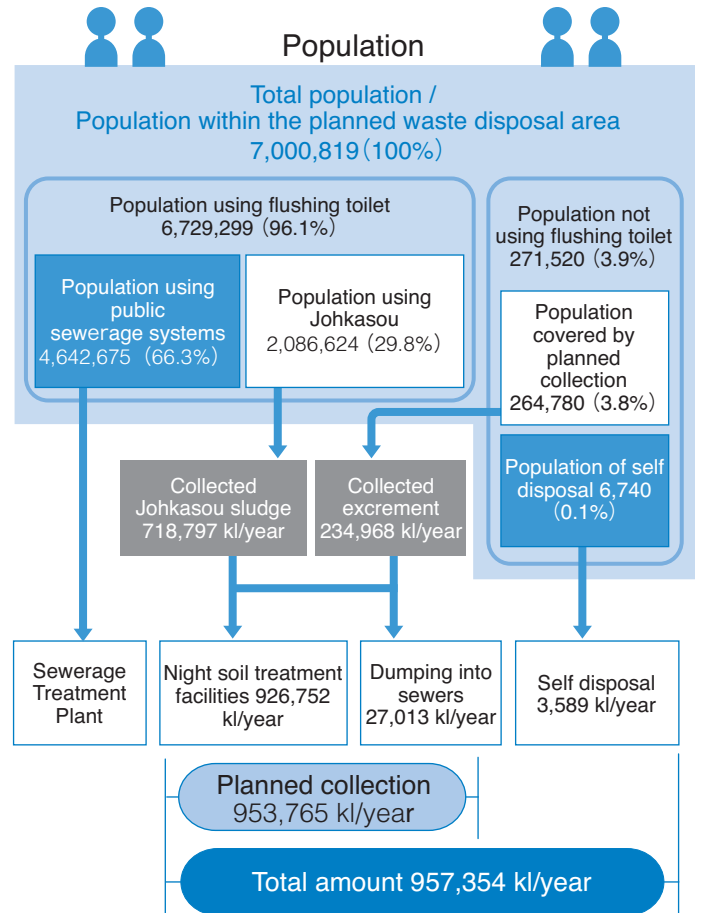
Population

Total population /
Population within the planned waste disposal area
7,000,819（100%）

Population using flushing toilet
6,729,299（96.1%）

Population using public sewerage systems
4,642,675（66.3%）

Population using Johkasou
2,086,624（29.8%）

Population not using flushing toilet
271,520（3.9%）

Population covered by planned collection
264,780（3.8%）

Population of self disposal 6,740
（0.1%）

Collected Johkasou sludge
718,797 kl/year

Collected excrement
234,968 kl/year

Sewerage Treatment Plant

Night soil treatment facilities 926,752 kl/year

Dumping into sewers
27,013 kl/year

Self disposal
3,589 kl/year

Planned collection
953,765 kl/year

Total amount 957,354 kl/year